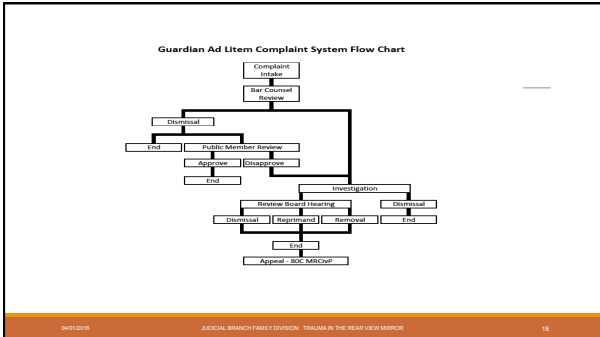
Guardian Ad Litem Complaint System Flow Chart

Complaint Intake

Bar Counsel Review

Dismissal

End

Public Member Review

Approve

Disapprove

End

Investigation

Review Board Hearing

Dismissal

Dismissal

Reprimand

Removal

End

End

Appeal - 80C MRCivP

04/01/2016

JUDICIAL BRANCH FAMILY DIVISION: TRAUMA IN THE REAR VIEW MIRROR

18